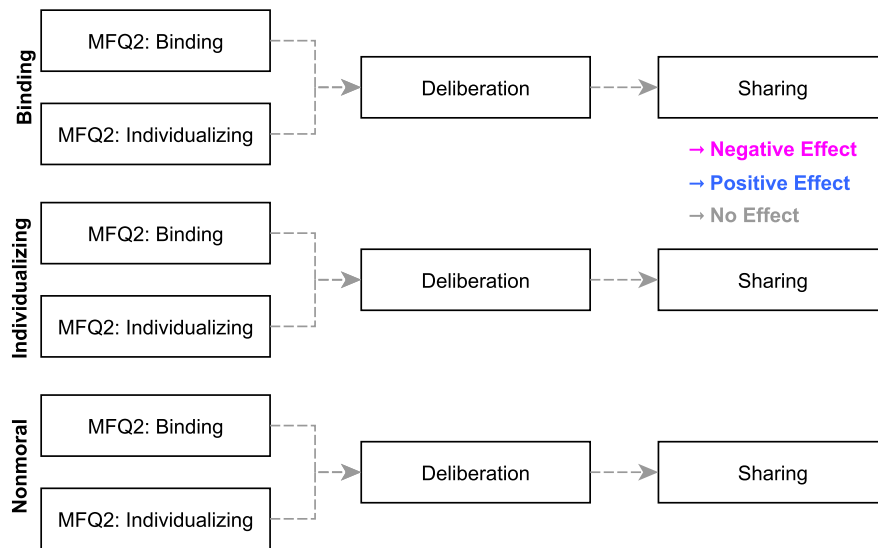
Binding

MFQ2: Binding

MFQ2: Individualizing

Deliberation

Sharing

→ Negative Effect
→ Positive Effect
→ No Effect

Individualizing

MFQ2: Binding

MFQ2: Individualizing

Deliberation

Sharing

Nonmoral

MFQ2: Binding

MFQ2: Individualizing

Deliberation

Sharing